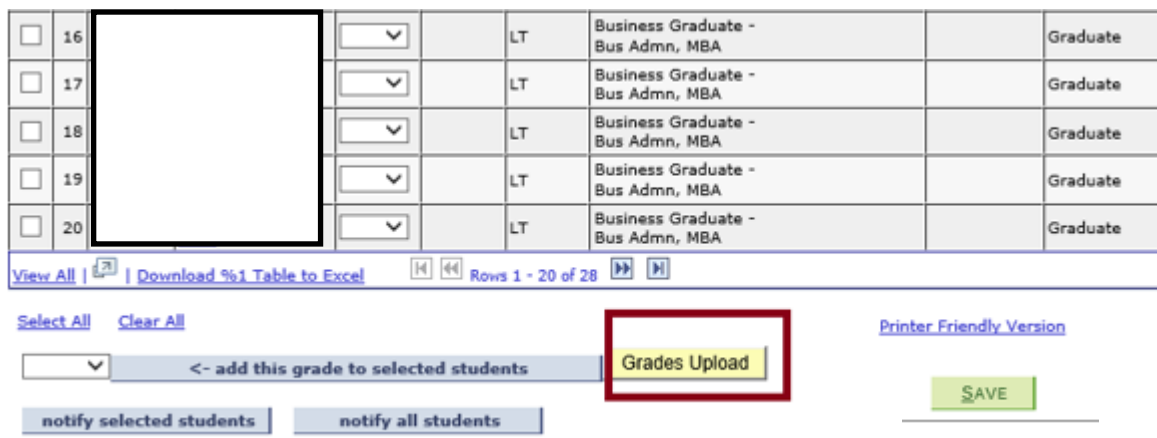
|  |  |  |  |  |  |  |  |
|---|---|---|---|---|---|---|---|
| ☐ | 16 |  |  |  | LT | Business Graduate - Bus Admn, MBA |  | Graduate |
| ☐ | 17 |  |  |  | LT | Business Graduate - Bus Admn, MBA |  | Graduate |
| ☐ | 18 |  |  |  | LT | Business Graduate - Bus Admn, MBA |  | Graduate |
| ☐ | 19 |  |  |  | LT | Business Graduate - Bus Admn, MBA |  | Graduate |
| ☐ | 20 |  |  |  | LT | Business Graduate - Bus Admn, MBA |  | Graduate |

View All | | Download %1 Table to Excel Rows 1 - 20 of 28

Select All Clear All

Printer Friendly Version

<- add this grade to selected students

Grades Upload

SAVE

notify selected students notify all students